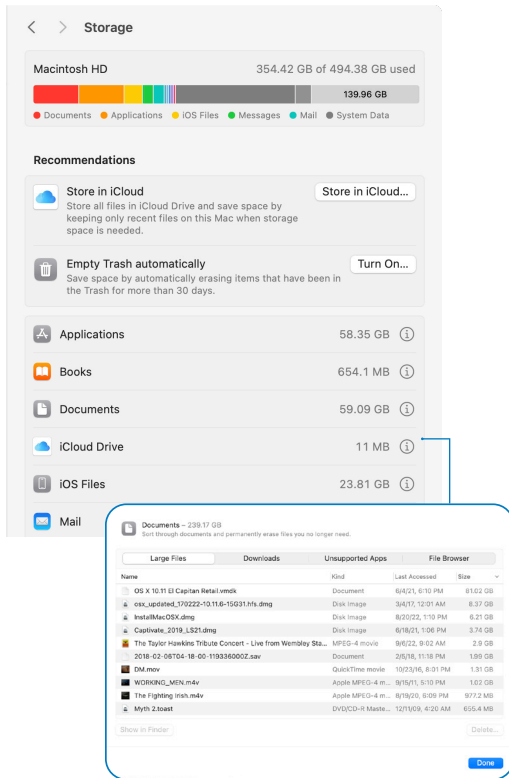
Storage

Macintosh HD 354.42 GB of 494.38 GB used

139.96 GB

Documents Applications iOS Files Messages Mail System Data

Recommendations

Store in iCloud
Store all files in iCloud Drive and save space by keeping only recent files on this Mac when storage space is needed.
Store in iCloud...

Empty Trash automatically
Save space by automatically erasing items that have been in the Trash for more than 30 days.
Turn On...

Applications 58.35 GB

Books 654.1 MB

Documents 59.09 GB

iCloud Drive 11 MB

iOS Files 23.81 GB

Mail

Documents – 239.17 GB
Sort through documents and permanently erase files you no longer need.

Large Files Downloads Unsupported Apps File Browser

| Name | Kind | Last Accessed | Size |
|---|---|---|---|
| OS X 10.11 El Capitan Retail.vmdk | Document | 6/4/21, 6:10 PM | 61.02 GB |
| osx_updated_170222-10.11.6-15G31.hfs.dmg | Disk image | 3/4/17, 12:01 AM | 6.37 GB |
| InstallMacOSX.dmg | Disk image | 8/20/22, 1:10 PM | 6.21 GB |
| Captivate_2019_LS21.dmg | Disk image | 6/18/21, 1:06 PM | 3.74 GB |
| The Taylor Hawkins Tribute Concert - Live from Wembley Sta... | MPEG-4 movie | 9/6/22, 9:02 AM | 2.9 GB |
| 2018-02-06T04-18-00-119336000Z.sav | Document | 2/6/18, 11:18 PM | 1.99 GB |
| DM.mov | QuickTime movie | 10/23/16, 8:01 PM | 1.31 GB |
| WORKING_MEN.m4v | Apple MPEG-4 m... | 9/15/11, 5:10 PM | 1.02 GB |
| The Fighting Irish.m4v | Apple MPEG-4 m... | 8/19/20, 6:09 PM | 977.2 MB |
| Myth 2.toast | DVD/CD-R Maste... | 12/11/09, 4:20 AM | 655.4 MB |

Show in Finder Delete...

Done